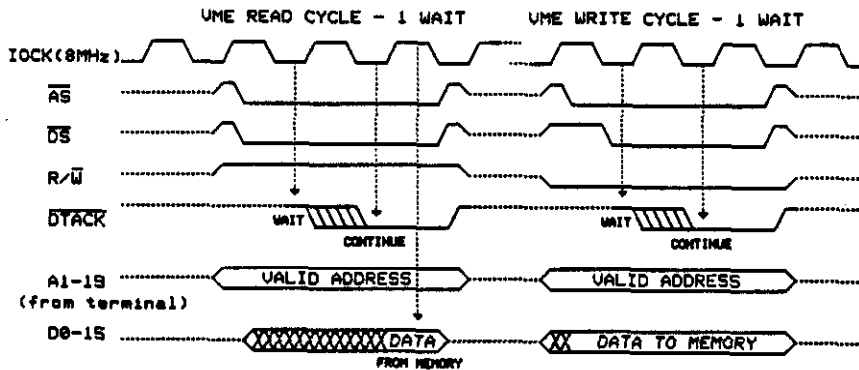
VME READ CYCLE - 1 WAIT

VME WRITE CYCLE - 1 WAIT

IOCK(8MHz)

$\overline{AS}$

$\overline{DS}$

$R/\overline{W}$

$\overline{DTACK}$

WAIT

CONTINUE

WAIT

CONTINUE

A1-19 (from terminal)

VALID ADDRESS

VALID ADDRESS

D0-15

DATA

FROM MEMORY

DATA TO MEMORY